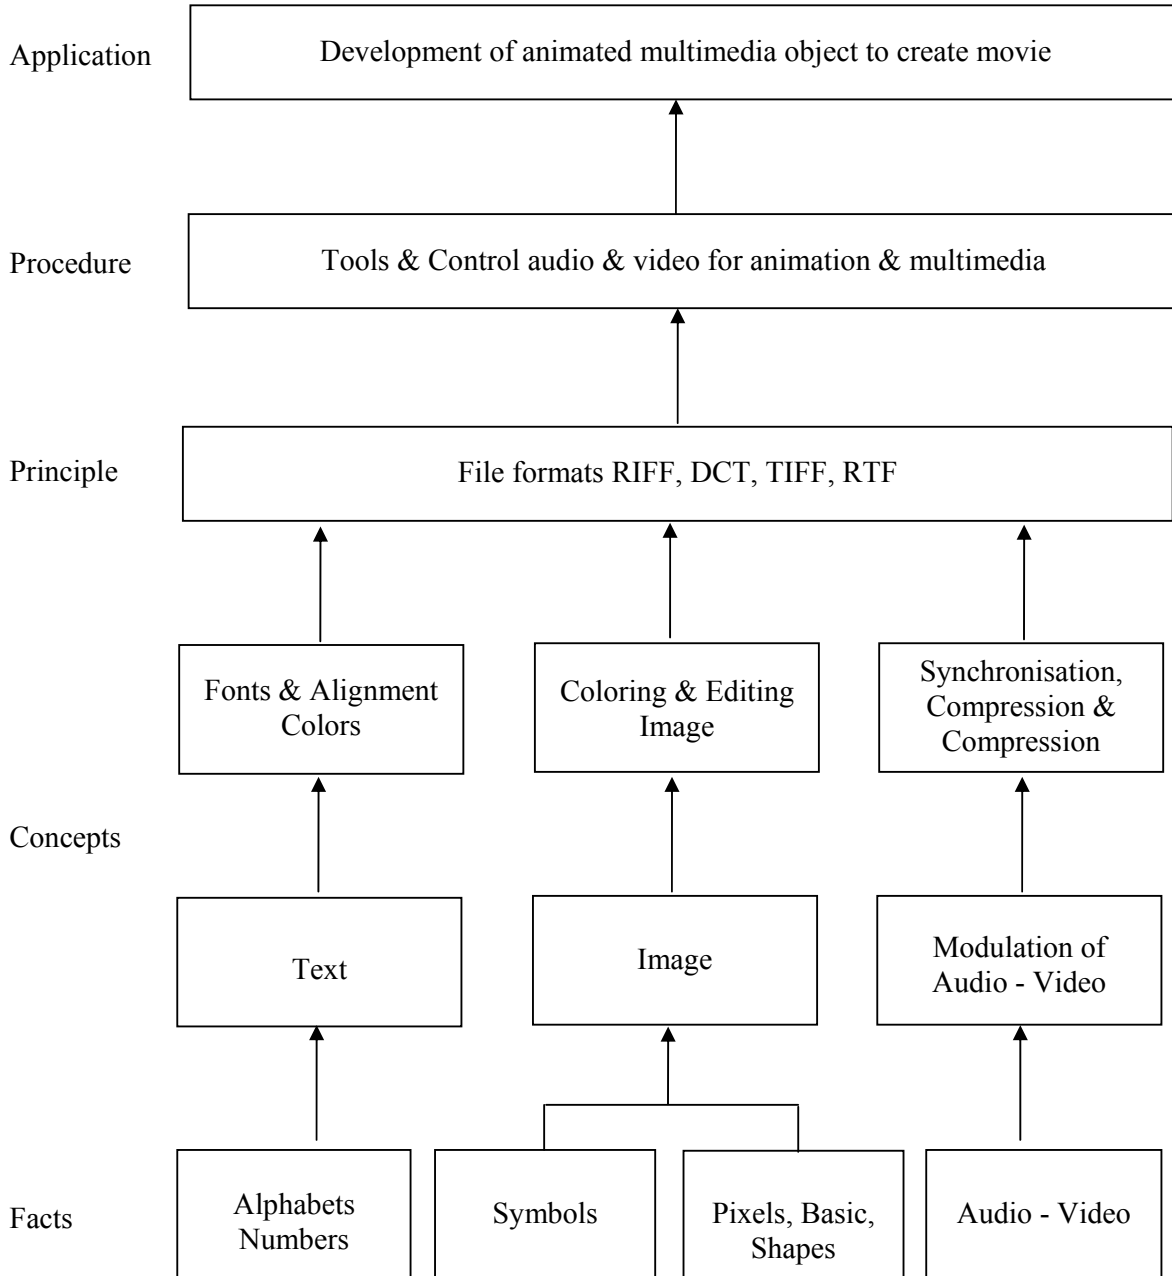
Application
Development of animated multimedia object to create movie

Procedure
Tools & Control audio & video for animation & multimedia

Principle
File formats RIFF, DCT, TIFF, RTF

Fonts & Alignment Colors

Coloring & Editing Image

Synchronisation, Compression & Compression

Concepts

Text

Image

Modulation of Audio - Video

Facts

Alphabets Numbers

Symbols

Pixels, Basic, Shapes

Audio - Video